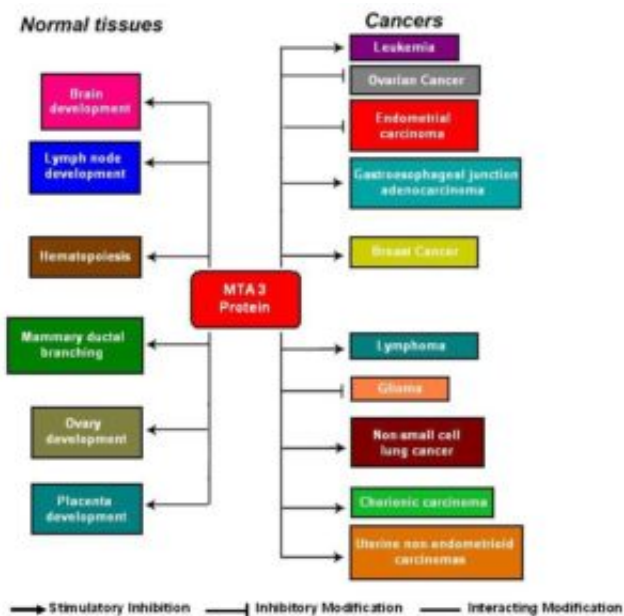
Normal tissues

Cancers

Brain development

Lymph node development

Hematopoiesis

Mammary ductal branching

Ovary development

Placenta development

MTA 3 Protein

Leukemia

Ovarian Cancer

Endometrial carcinoma

Gastroesophageal junction adenocarcinoma

Breast Cancer

Lymphoma

Glioma

Non-small cell lung cancer

Chorionic carcinoma

Uterine non-endometrioid carcinomas

Stimulatory Inhibition Inhibitory Modification Interacting Modification